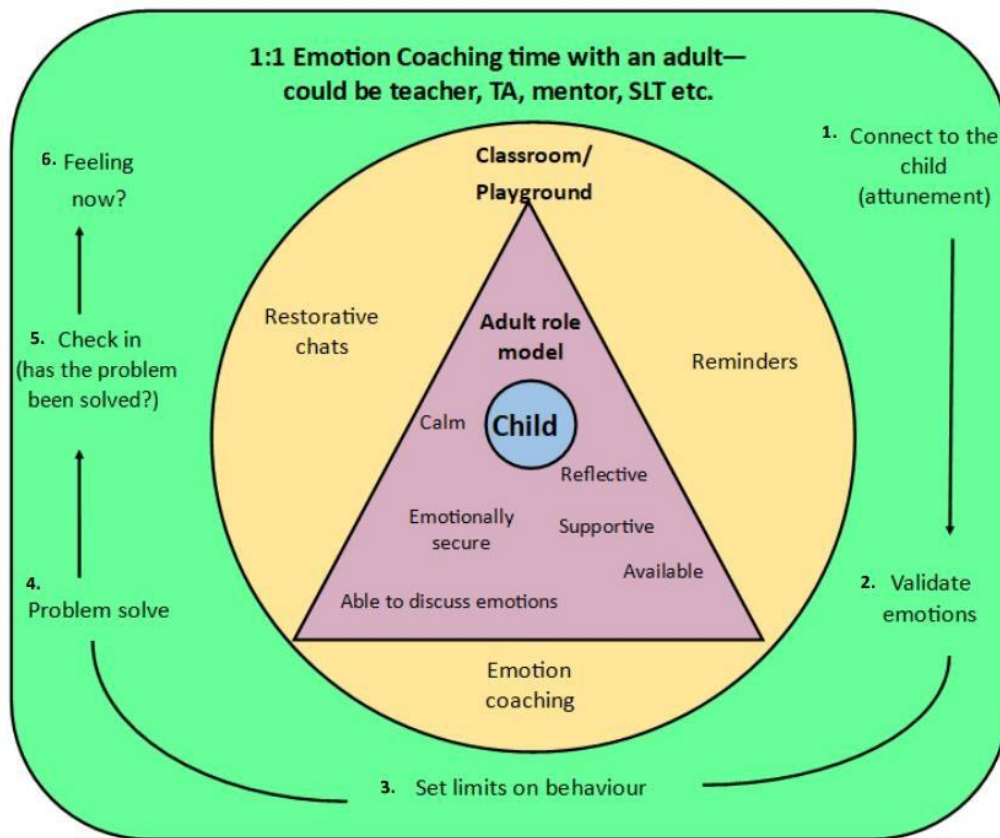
1:1 Emotion Coaching time with an adult—could be teacher, TA, mentor, SLT etc.

6. Feeling now?

1. Connect to the child (attunement)

Classroom/ Playground

Restorative chats

Adult role model

Reminders

5. Check in (has the problem been solved?)

Calm

Child

Reflective

Emotionally secure

Supportive

Available

Able to discuss emotions

4. Problem solve

2. Validate emotions

Emotion coaching

3. Set limits on behaviour